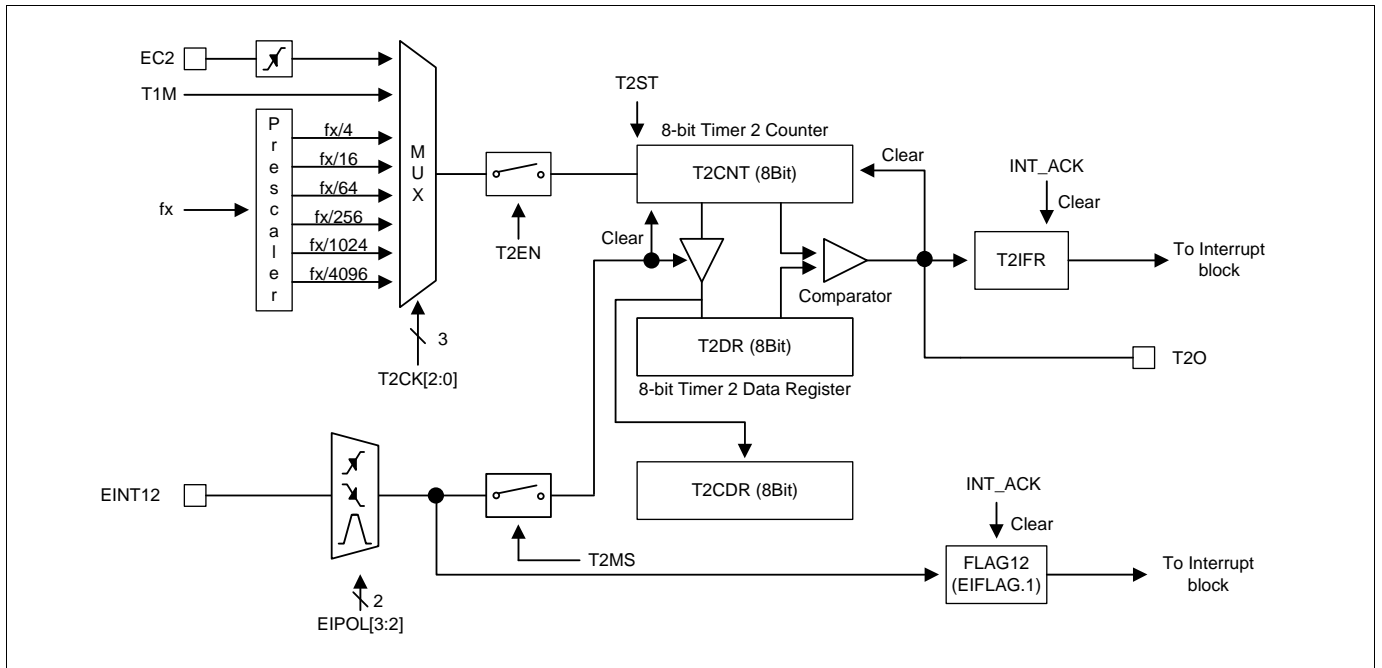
EC2
T1M
fx
P
r
e
s
c
a
l
e
r
fx/4
fx/16
fx/64
fx/256
fx/1024
fx/4096
M
U
X
3
T2CK[2:0]
T2EN
T2ST
8-bit Timer 2 Counter
T2CNT (8Bit)
Clear
Clear
Comparator
T2DR (8Bit)
8-bit Timer 2 Data Register
INT_ACK
Clear
T2IFR
To Interrupt block
T2O
T2CDR (8Bit)
EINT12
2
EIPOL[3:2]
T2MS
INT_ACK
Clear
FLAG12
(EIFLAG.1)
To Interrupt block